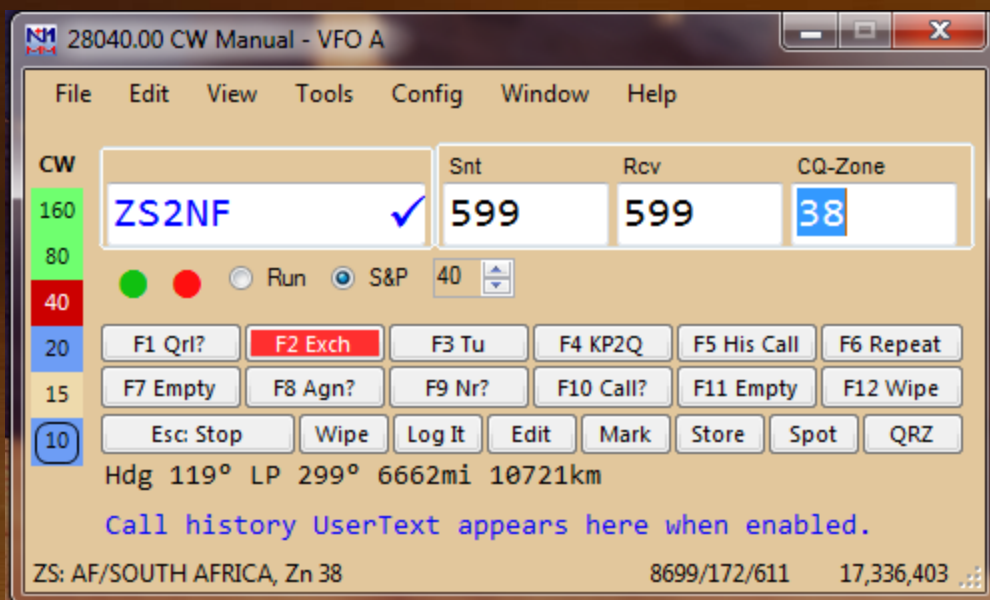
28040.00 CW Manual - VFO A

File Edit View Tools Config Window Help

CW
160
80
40
20
15
10

ZS2NF ✓

Snt 599
Rcv 599
CQ-Zone 38

Run S&P 40

F1 Qrl? F2 Exch F3 Tu F4 KP2Q F5 His Call F6 Repeat
F7 Empty F8 Agn? F9 Nr? F10 Call? F11 Empty F12 Wipe
Esc: Stop Wipe Log It Edit Mark Store Spot QRZ

Hdg 119° LP 299° 6662mi 10721km

Call history UserText appears here when enabled.

ZS: AF/SOUTH AFRICA, Zn 38 8699/172/611 17,336,403